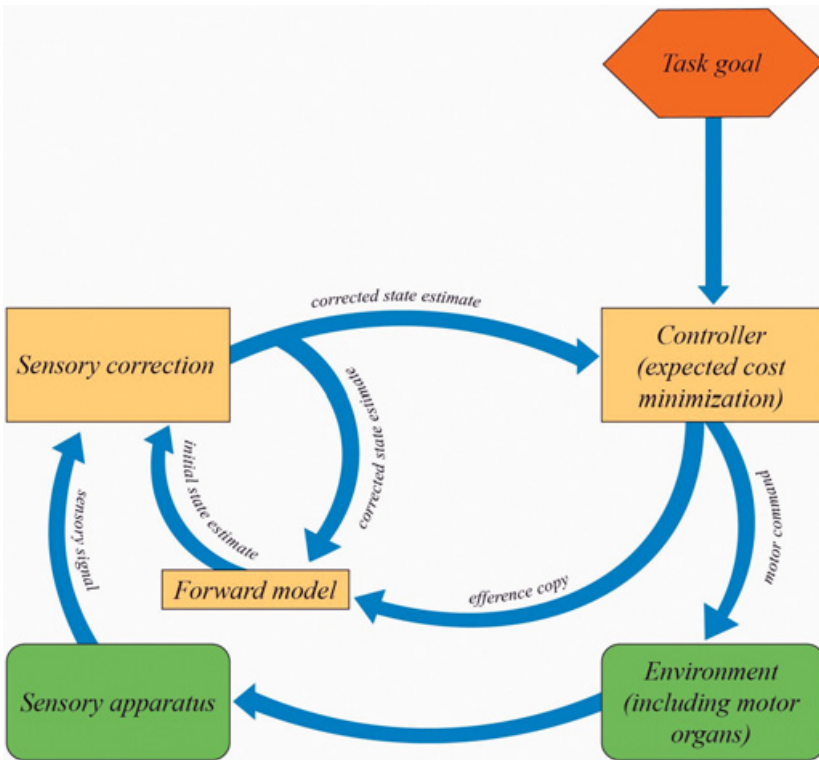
Task goal

corrected state estimate

Sensory correction

Controller (expected cost minimization)

corrected state estimate

initial state estimate

sensory signal

motor command

Forward model

efference copy

Sensory apparatus

Environment (including motor organs)